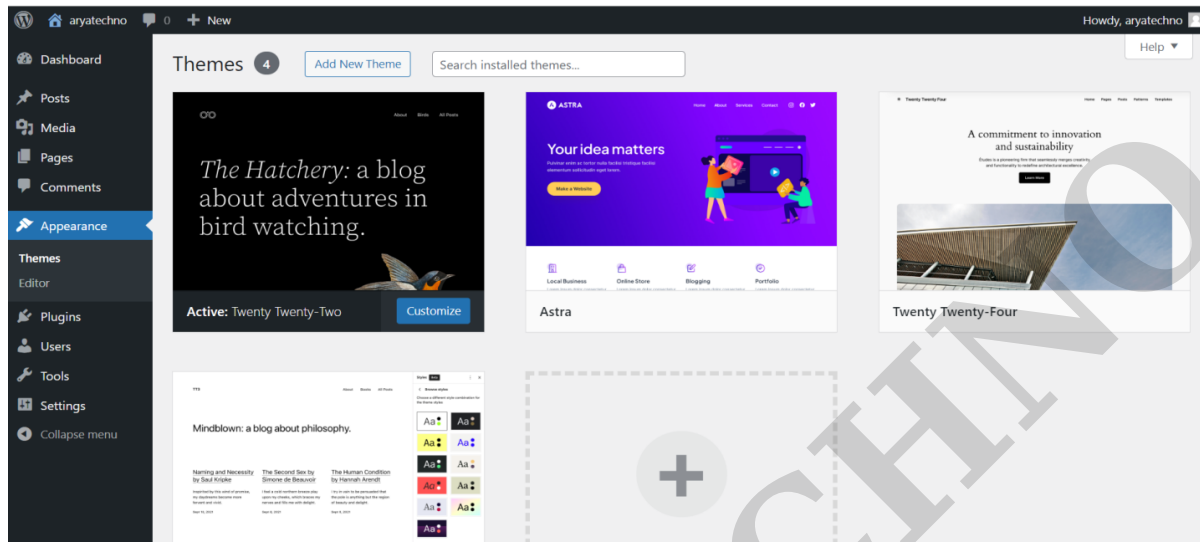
aryatechno 0 New
Howdy, aryatechno
Help ▼

Dashboard
Posts
Media
Pages
Comments
Appearance
Themes
Editor
Plugins
Users
Tools
Settings
Collapse menu

Themes 4
Add New Theme
Search installed themes...

About Birds All Posts
The Hatchery: a blog about adventures in bird watching.
Active: Twenty Twenty-Two
Customize

ASTRA
Home About Services Contact
Your idea matters
Make a Website
Local Business
Online Shore
Blogging
Portfolio
Astra

Twenty Twenty Four
Home Pages Posts Patterns Templates
A commitment to innovation and sustainability
About Us
Twenty Twenty-Four

TT3
About Books All Posts
Mindblown: a blog about philosophy.
Naming and Necessity by Saul Kripke
The Second Sex by Simone de Beauvoir
The Human Condition by Hannah Arendt
Styles
Browse styles
Aa Aa
Aa Aa
Aa Aa
Aa Aa
Aa Aa
Aa Aa
Aa

+

CHNO